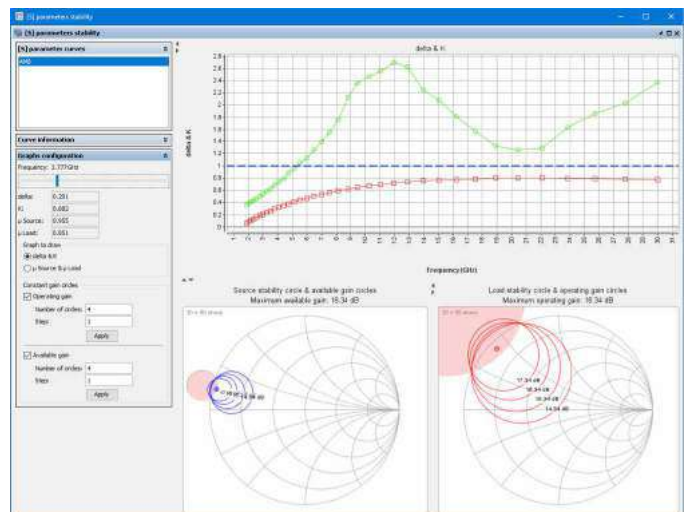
[S] parameters stability

[S] parameters stability

[S] parameters curves

AMS

Curve information

Graphs configuration

Frequency: 3.777GHz

delta: 0.281
K: 0.682
μ Source: 0.955
μ Load: 0.851

Graph to draw
delta & K
μ Source & μ Load

Constant gain circles
Operating gain
Number of circles 4
Steps 1
Apply

Available gain
Number of circles 4
Steps 1
Apply

delta & K

2.8
2.6
2.4
2.2
2
1.8
1.6
1.4
1.2
1
0.8
0.6
0.4
0.2
0

delta & K

1 2 3 4 5 6 7 8 9 10 11 12 13 14 15 16 17 18 19 20 21 22 23 24 25 26 27 28 29 30 31

Frequency (GHz)

Source stability circle & available gain circles
Maximum available gain: 18.34 dB

Z0 = 50 ohms

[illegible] dB
14.34 dB

Load stability circle & operating gain circles
Maximum operating gain: 18.34 dB

Z0 = 50 ohms

17.34 dB
16.34 dB
15.34 dB
14.34 dB